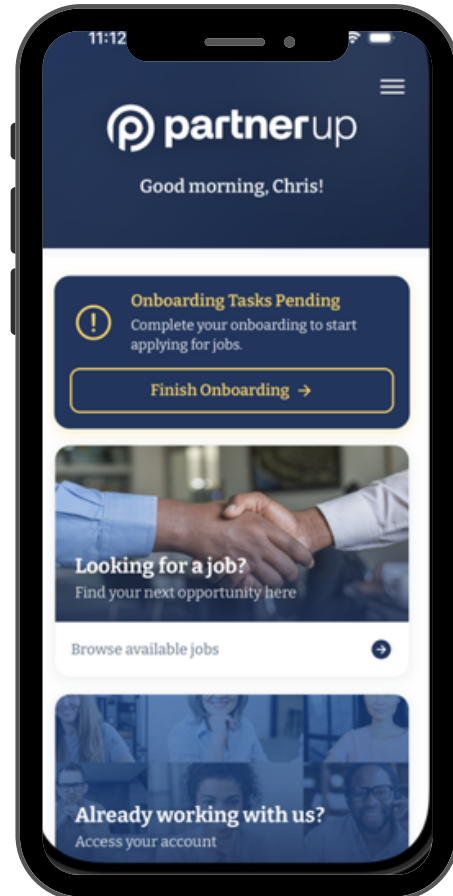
11:12

partnerup

Good morning, Chris!

Onboarding Tasks Pending
Complete your onboarding to start applying for jobs.

Finish Onboarding →

Looking for a job?
Find your next opportunity here

Browse available jobs

Already working with us?
Access your account